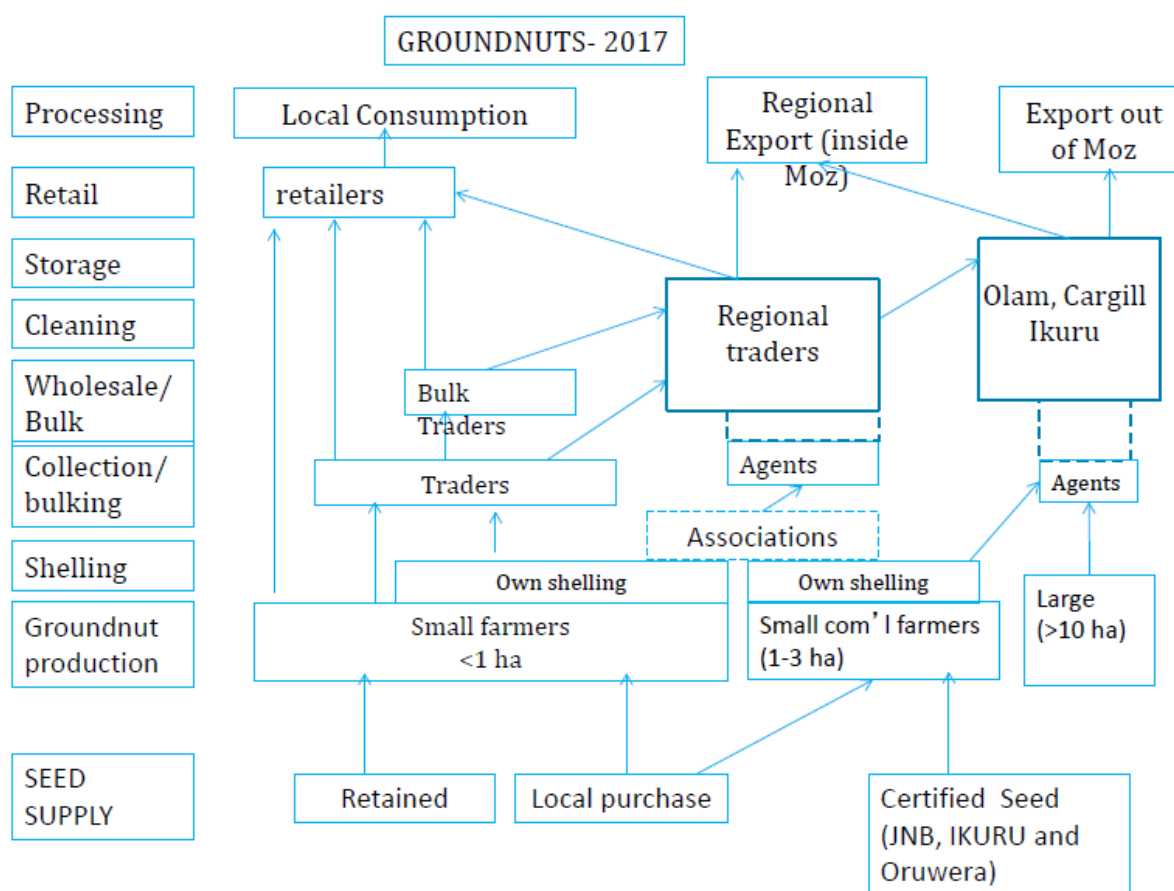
GROUNDNUTS- 2017

Processing

Retail

Storage

Cleaning

Wholesale/ Bulk

Collection/ bulking

Shelling

Groundnut production

SEED SUPPLY

Local Consumption

retailers

Regional Export (inside Moz)

Export out of Moz

Regional traders

Olam, Cargill Ikuru

Bulk Traders

Agents

Traders

Agents

Associations

Own shelling

Own shelling

Small farmers <1 ha

Small com' l farmers (1-3 ha)

Large (>10 ha)

Retained

Local purchase

Certified Seed (JNB, IKURU and Oruwera)